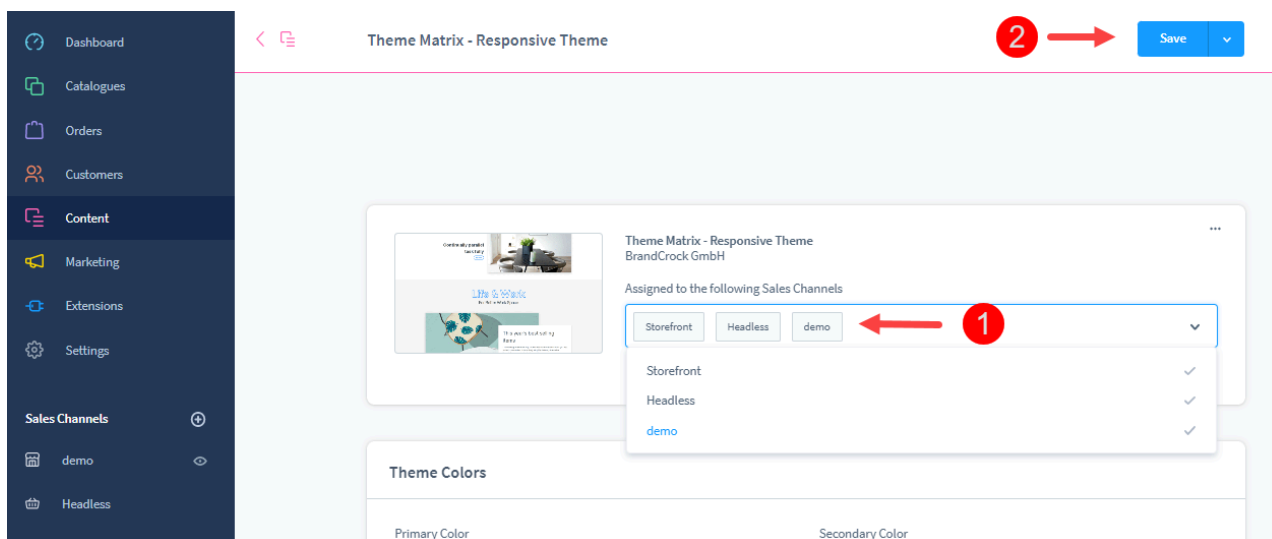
Dashboard
Catalogues
Orders
Customers
Content
Marketing
Extensions
Settings

Sales Channels
demo
Headless

Theme Matrix - Responsive Theme

2

Save

Continually parallel task fully

Life & Work

The year's best selling items

Theme Matrix - Responsive Theme
BrandCrock GmbH

Assigned to the following Sales Channels

Storefront
Headless
demo

1

Storefront
Headless
demo

Theme Colors

Primary Color
Secondary Color